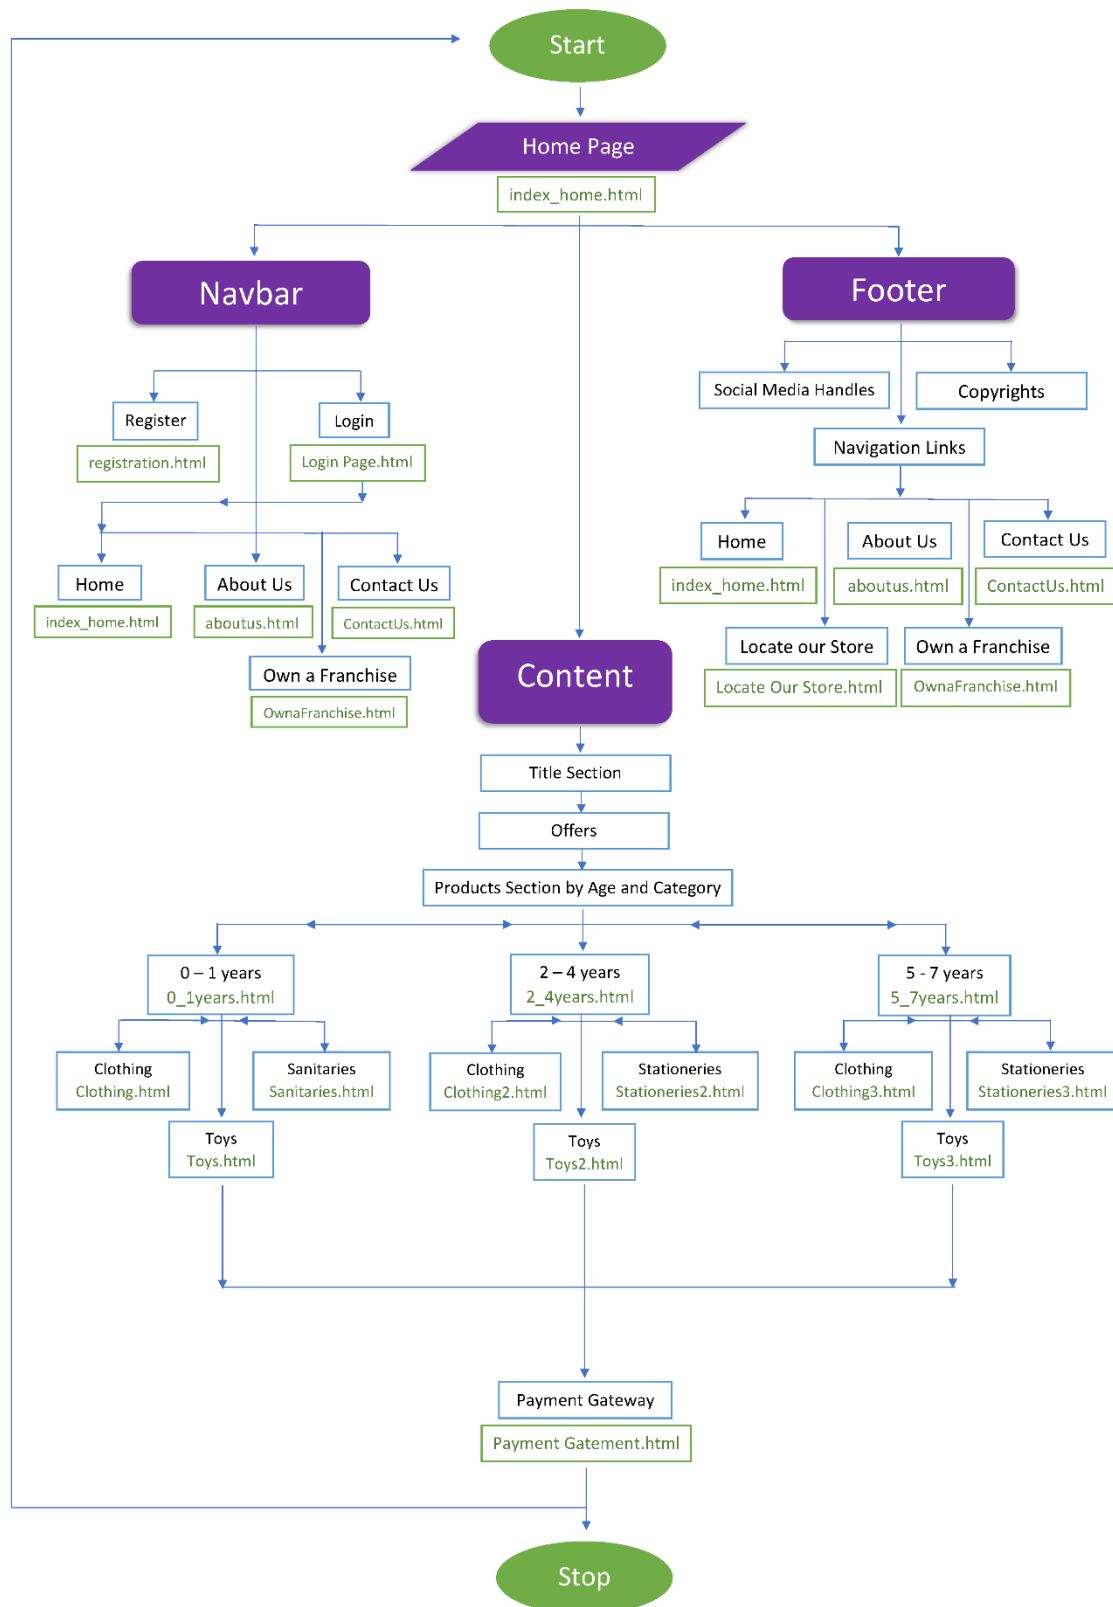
Start

Home Page
index_home.html

Navbar

Register
registration.html

Login
Login Page.html

Home
index_home.html

About Us
aboutus.html

Contact Us
ContactUs.html

Own a Franchise
OwnaFranchise.html

Footer

Social Media Handles

Copyrights

Navigation Links

Home
index_home.html

About Us
aboutus.html

Contact Us
ContactUs.html

Locate our Store
Locate Our Store.html

Own a Franchise
OwnaFranchise.html

Content

Title Section

Offers

Products Section by Age and Category

0 – 1 years
0_1years.html

Clothing
Clothing.html

Sanitaries
Sanitaries.html

Toys
Toys.html

2 – 4 years
2_4years.html

Clothing
Clothing2.html

Stationeries
Stationeries2.html

Toys
Toys2.html

5 - 7 years
5_7years.html

Clothing
Clothing3.html

Stationeries
Stationeries3.html

Toys
Toys3.html

Payment Gateway
Payment Gatement.html

Stop